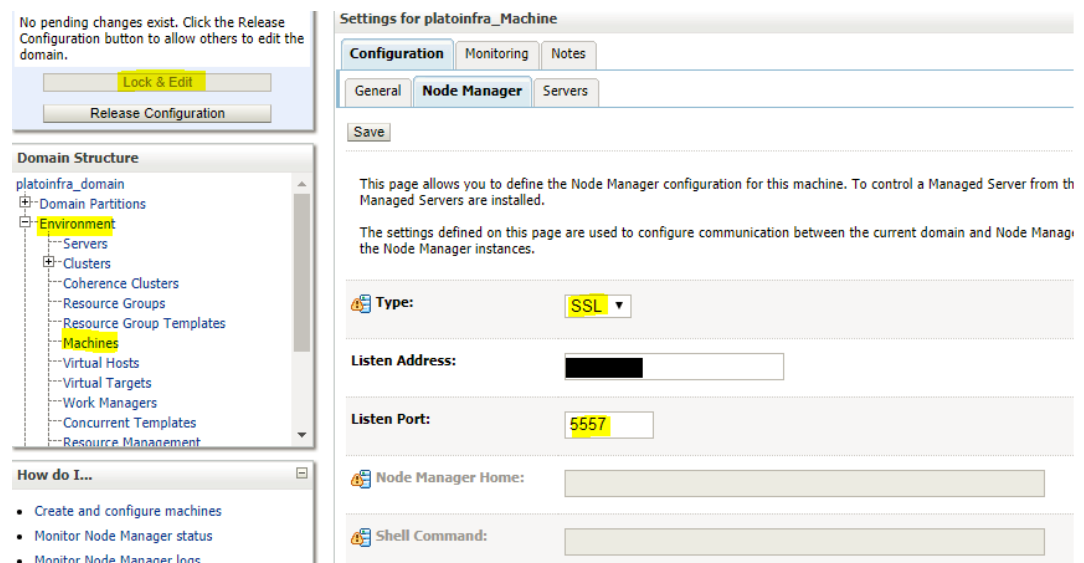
No pending changes exist. Click the Release Configuration button to allow others to edit the domain.

Lock & Edit

Release Configuration

Domain Structure

platoinfra_domain
Domain Partitions
Environment
Servers
Clusters
Coherence Clusters
Resource Groups
Resource Group Templates
Machines
Virtual Hosts
Virtual Targets
Work Managers
Concurrent Templates
Resource Management

How do I...

- Create and configure machines
- Monitor Node Manager status
- Monitor Node Manager logs

Settings for platoinfra_Machine

Configuration | Monitoring | Notes

General | Node Manager | Servers

Save

This page allows you to define the Node Manager configuration for this machine. To control a Managed Server from th Managed Servers are installed.

The settings defined on this page are used to configure communication between the current domain and Node Manag the Node Manager instances.

Type: SSL

Listen Address:

Listen Port: 5557

Node Manager Home:

Shell Command: